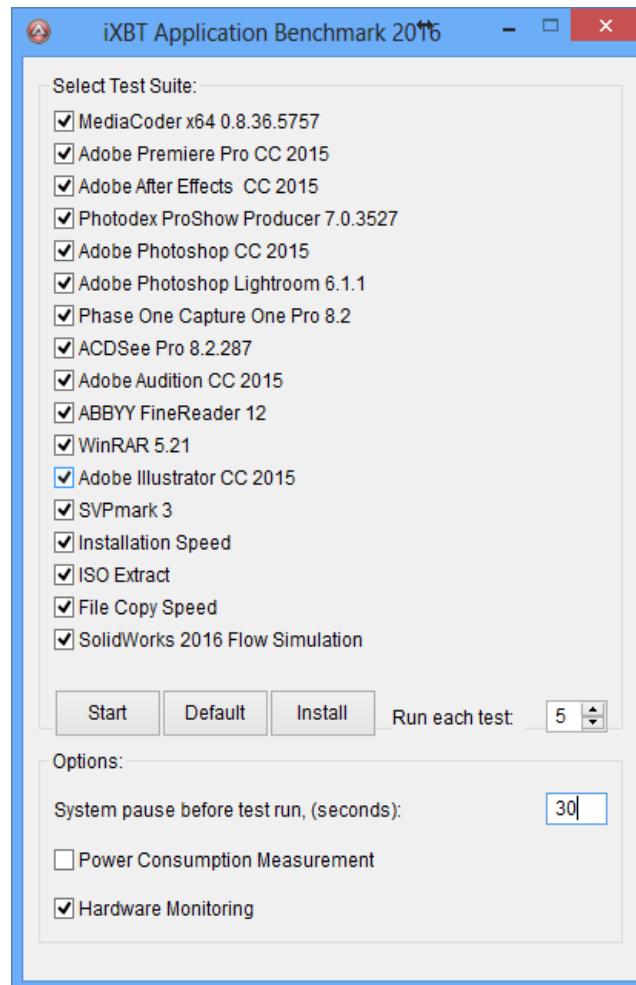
iXBT Application Benchmark 2016

Select Test Suite:

MediaCoder x64 0.8.36.5757
Adobe Premiere Pro CC 2015
Adobe After Effects CC 2015
Photodex ProShow Producer 7.0.3527
Adobe Photoshop CC 2015
Adobe Photoshop Lightroom 6.1.1
Phase One Capture One Pro 8.2
ACDSee Pro 8.2.287
Adobe Audition CC 2015
ABBYY FineReader 12
WinRAR 5.21
Adobe Illustrator CC 2015
SVPmark 3
Installation Speed
ISO Extract
File Copy Speed
SolidWorks 2016 Flow Simulation

Start
Default
Install
Run each test: 5

Options:

System pause before test run, (seconds): 30

Power Consumption Measurement

Hardware Monitoring